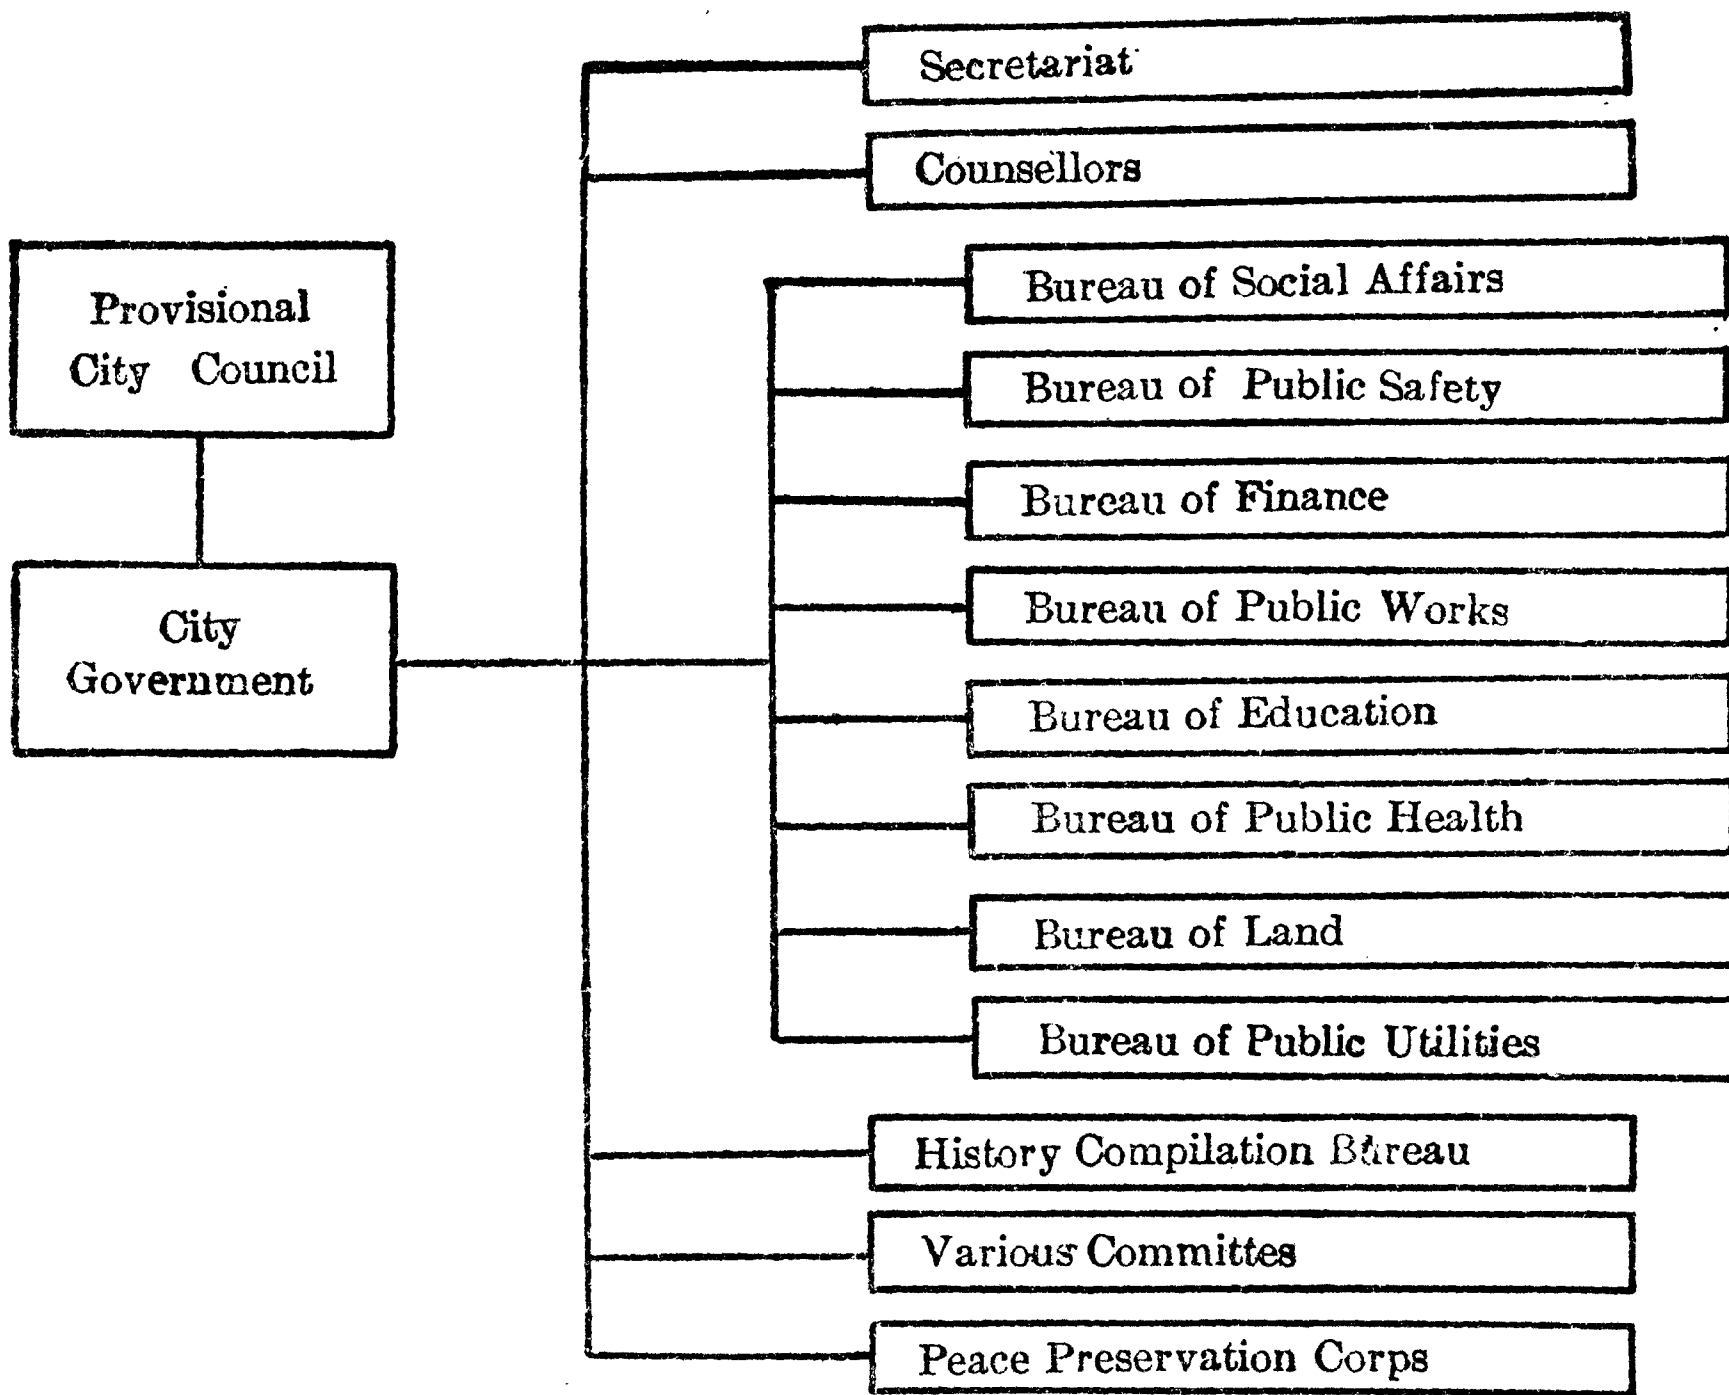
Provisional City Council

City Government

Secretariat

Counsellors

Bureau of Social Affairs

Bureau of Public Safety

Bureau of Finance

Bureau of Public Works

Bureau of Education

Bureau of Public Health

Bureau of Land

Bureau of Public Utilities

History Compilation Bureau

Various Committes

Peace Preservation Corps